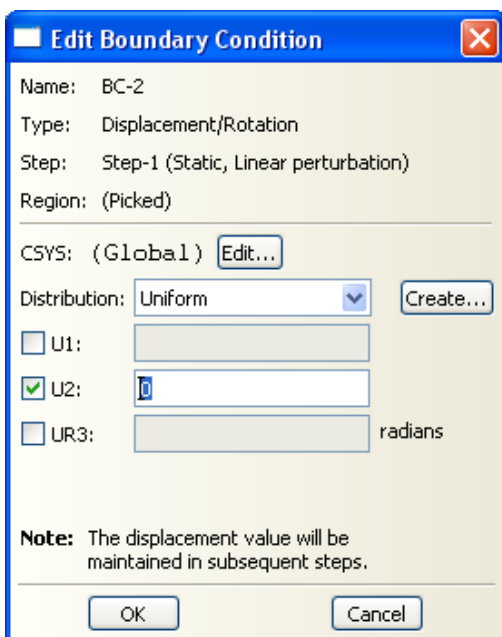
Edit Boundary Condition

Name: BC-2
Type: Displacement/Rotation
Step: Step-1 (Static, Linear perturbation)
Region: (Picked)

CSYS: (Global) Edit...
Distribution: Uniform Create...
U1:
U2: 0
UR3: radians

**Note:** The displacement value will be maintained in subsequent steps.

OK Cancel